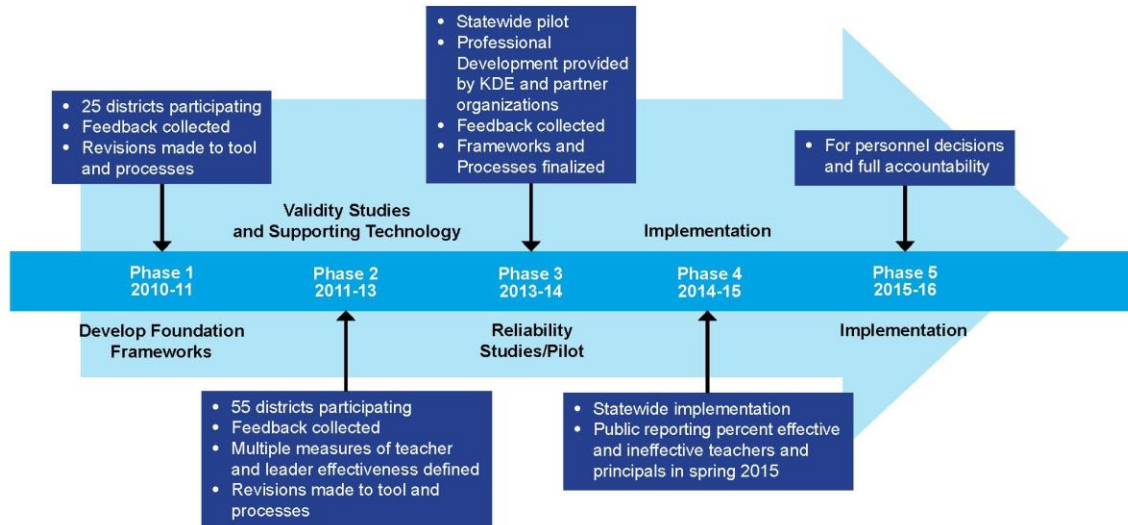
- 25 districts participating
- Feedback collected
- Revisions made to tool and processes

Validity Studies and Supporting Technology

- Statewide pilot
- Professional Development provided by KDE and partner organizations
- Feedback collected
- Frameworks and Processes finalized

Implementation

- For personnel decisions and full accountability

Phase 1 2010-11

Phase 2 2011-13

Phase 3 2013-14

Phase 4 2014-15

Phase 5 2015-16

Develop Foundation Frameworks

Reliability Studies/Pilot

Implementation

- 55 districts participating
- Feedback collected
- Multiple measures of teacher and leader effectiveness defined
- Revisions made to tool and processes

- Statewide implementation
- Public reporting percent effective and ineffective teachers and principals in spring 2015